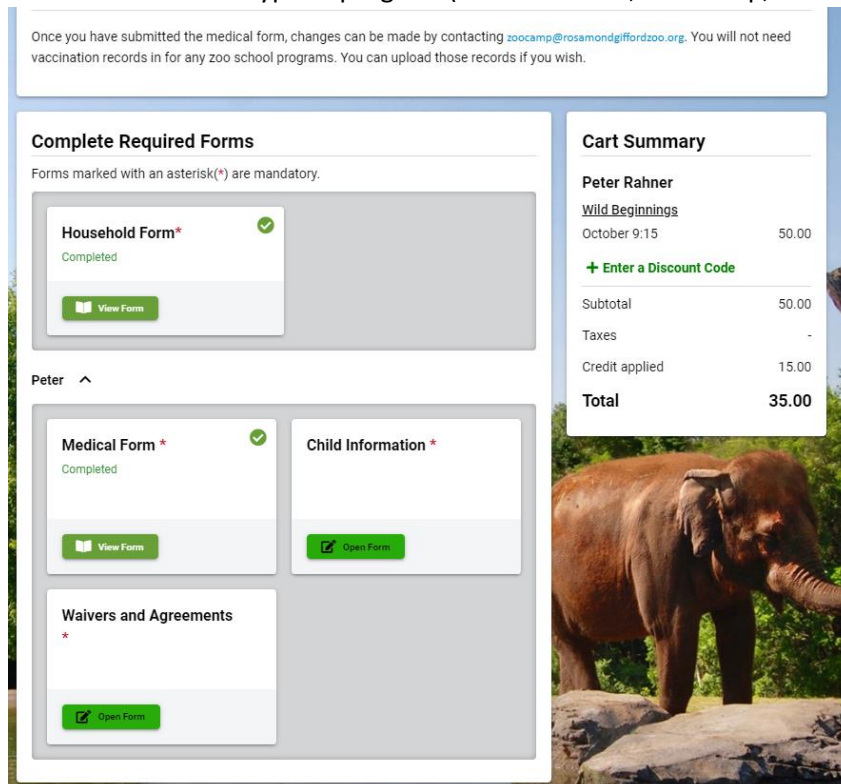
Once you have submitted the medical form, changes can be made by contacting zoocamp@rosamondgiffordzoo.org. You will not need vaccination records in for any zoo school programs. You can upload those records if you wish.

Complete Required Forms

Forms marked with an asterisk(*) are mandatory.

Household Form*

Completed

View Form

Peter

Medical Form *

Completed

View Form

Child Information *

Open Form

Waivers and Agreements *

Open Form

Cart Summary

Peter Rahner

Wild Beginnings

October 9:15 50.00

+ Enter a Discount Code

| | |
|---|---|
| Subtotal | 50.00 |
| Taxes | - |
| Credit applied | 15.00 |
| Total | 35.00 |